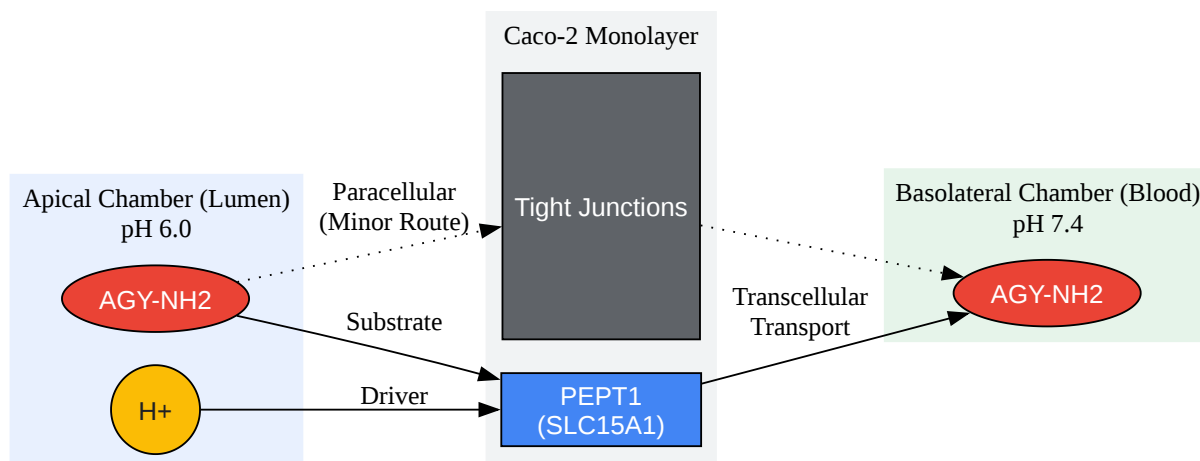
Caco-2 Monolayer

Apical Chamber (Lumen)
pH 6.0

AGY-NH2

H+

Paracellular
(Minor Route)

Substrate

Driver

Tight Junctions

PEPT1
(SLC15A1)

Transcellular
Transport

Basolateral Chamber (Blood)
pH 7.4

AGY-NH2